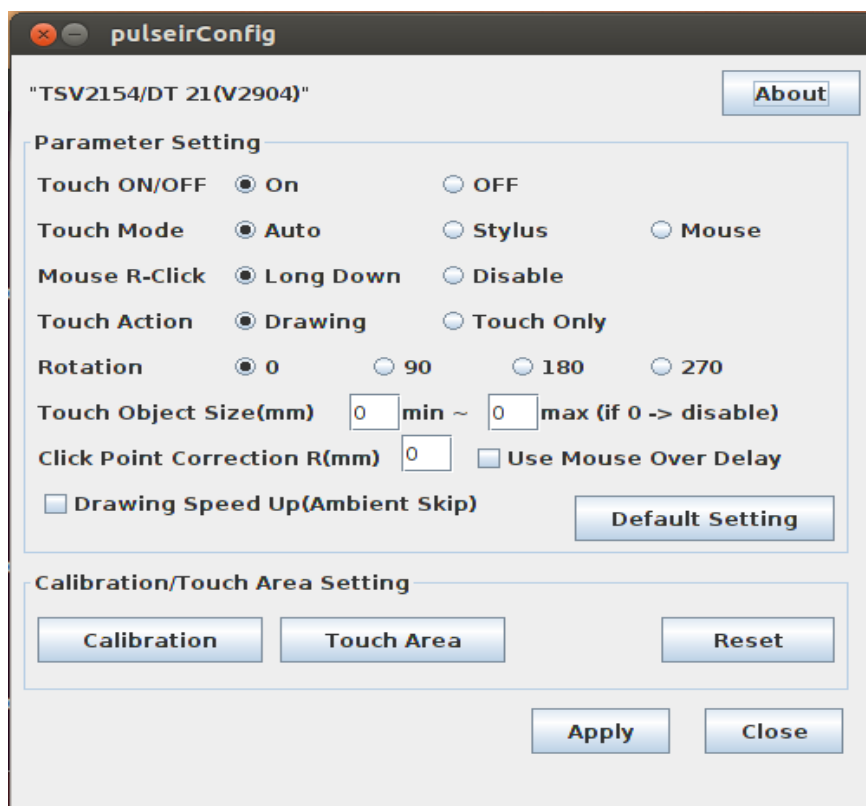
pulseirConfig

"TSV2154/DT 21(V2904)"

About

Parameter Setting

Touch ON/OFF On OFF

Touch Mode Auto Stylus Mouse

Mouse R-Click Long Down Disable

Touch Action Drawing Touch Only

Rotation 0 90 180 270

Touch Object Size(mm) 0 min ~ 0 max (if 0 -> disable)

Click Point Correction R(mm) 0 Use Mouse Over Delay

Drawing Speed Up(Ambient Skip)

Default Setting

Calibration/Touch Area Setting

Calibration

Touch Area

Reset

Apply

Close